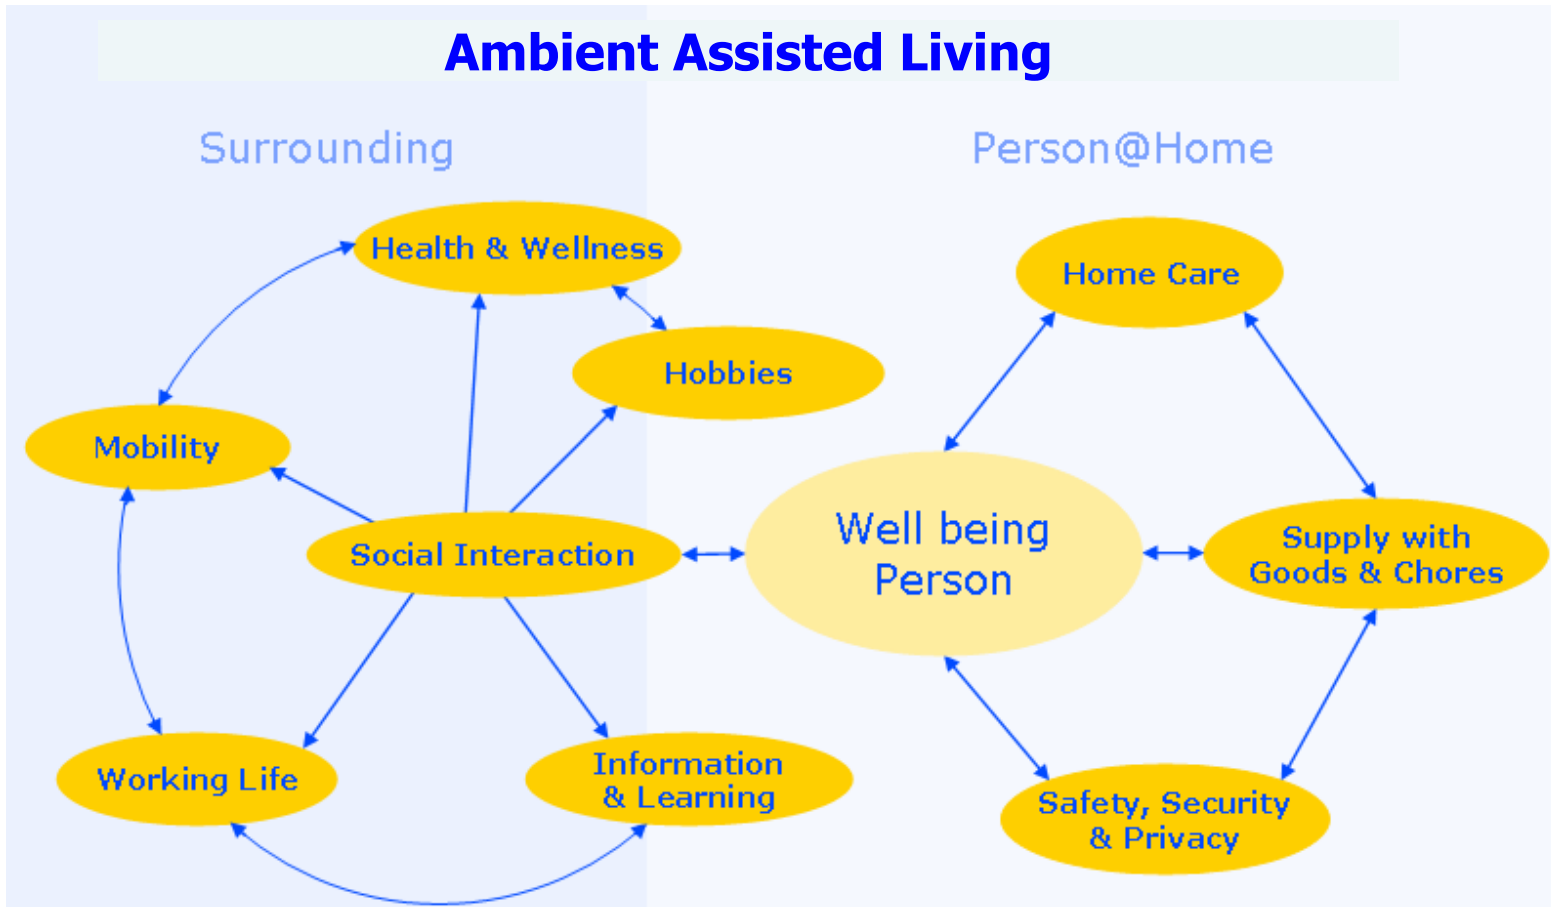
Ambient Assisted Living

Surrounding

Person@Home

Health & Wellness

Hobbies

Mobility

Social Interaction

Working Life

Information & Learning

Home Care

Well being Person

Supply with Goods & Chores

Safety, Security & Privacy